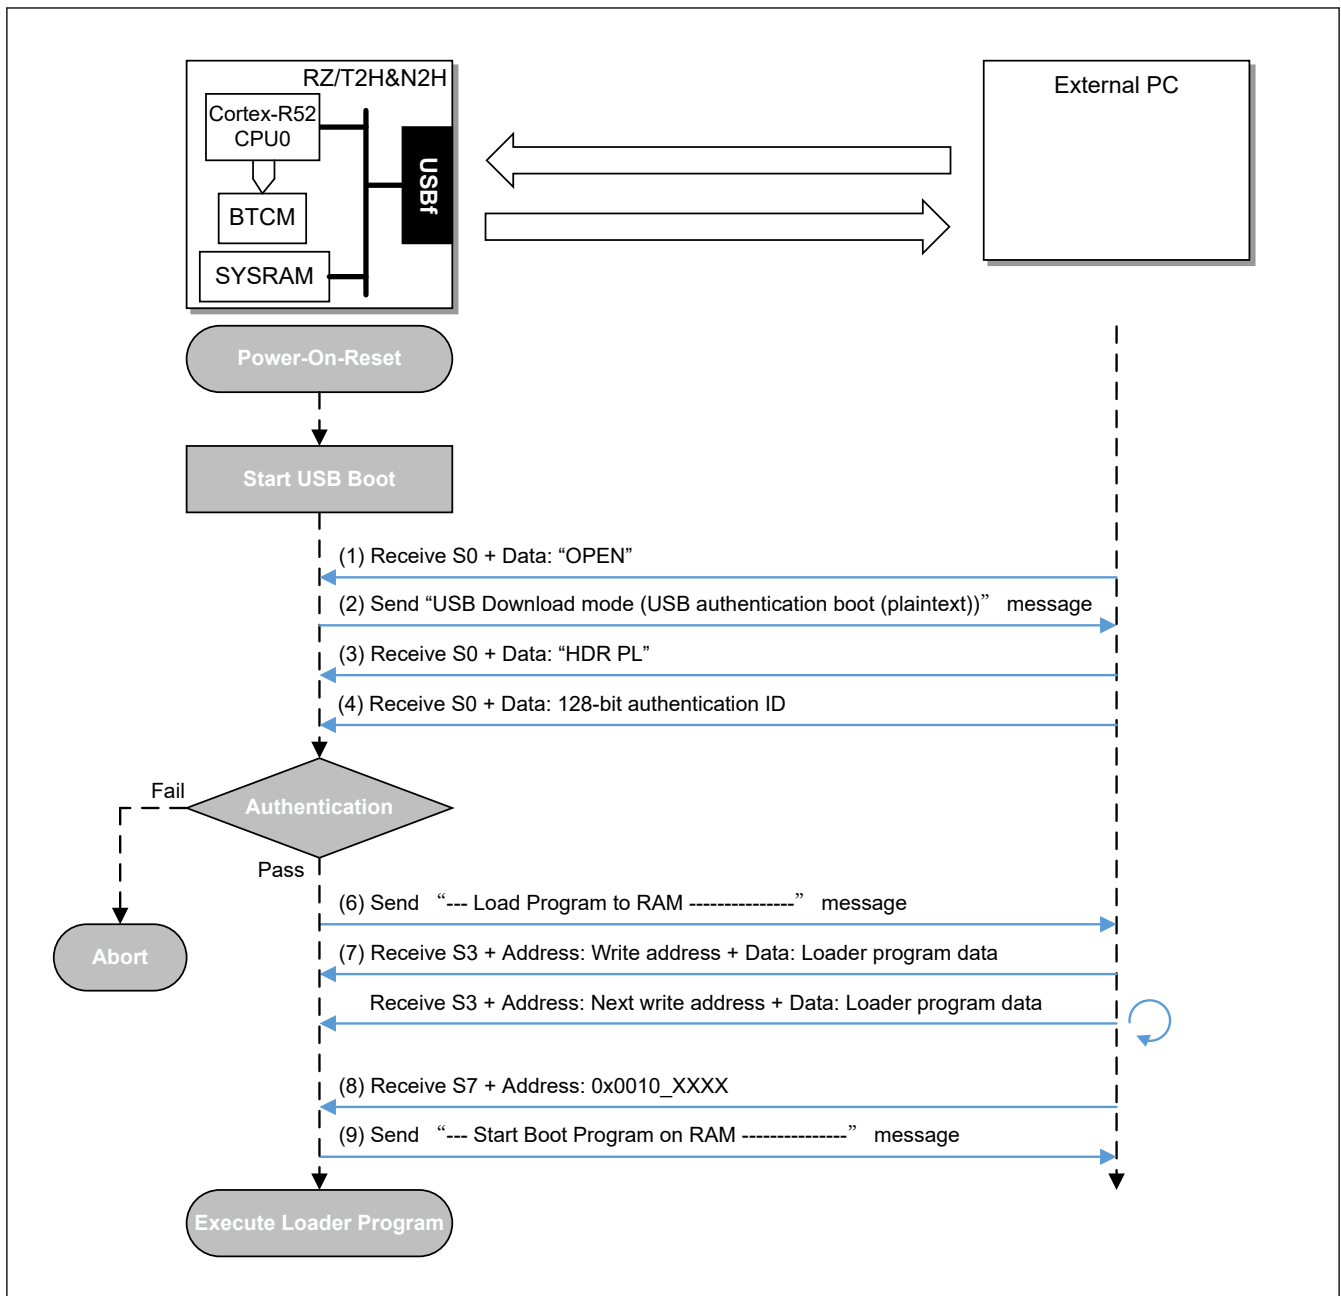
RZ/T2H&N2H

Cortex-R52 CPU0

BTCM

SYSRAM

USBf

External PC

Power-On-Reset

Start USB Boot

(1) Receive S0 + Data: “OPEN”

(2) Send “USB Download mode (USB authentication boot (plaintext))” message

(3) Receive S0 + Data: “HDR PL”

(4) Receive S0 + Data: 128-bit authentication ID

Fail

Authentication

Pass

Abort

(6) Send “--- Load Program to RAM ---------------” message

(7) Receive S3 + Address: Write address + Data: Loader program data

Receive S3 + Address: Next write address + Data: Loader program data

(8) Receive S7 + Address: 0x0010_XXXX

(9) Send “--- Start Boot Program on RAM ---------------” message

Execute Loader Program